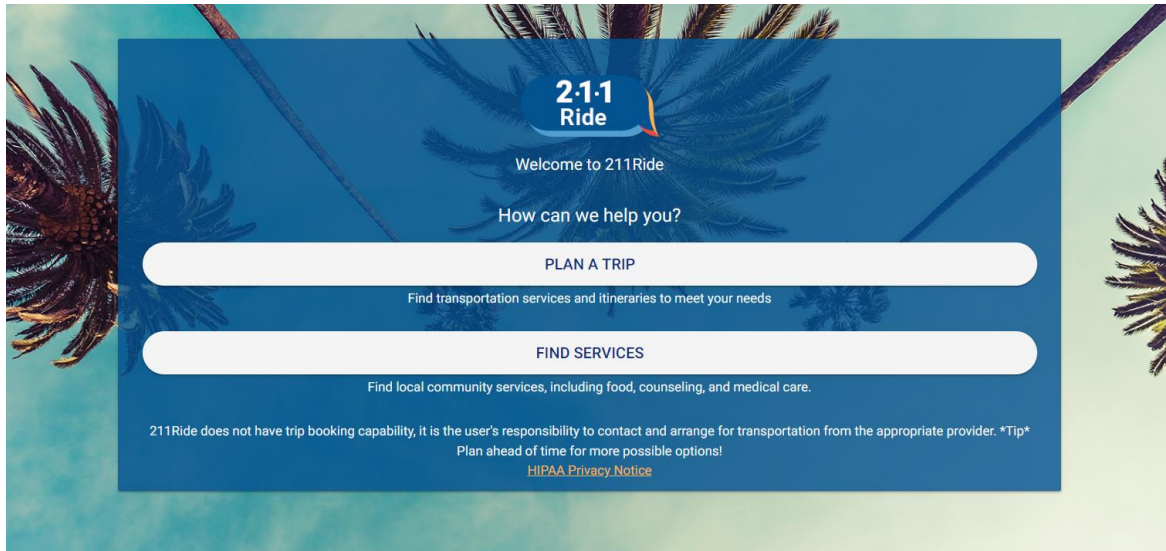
2·1·1
Ride

Welcome to 211Ride

How can we help you?

PLAN A TRIP

Find transportation services and itineraries to meet your needs

FIND SERVICES

Find local community services, including food, counseling, and medical care.

211Ride does not have trip booking capability, it is the user's responsibility to contact and arrange for transportation from the appropriate provider. *Tip* Plan ahead of time for more possible options!

HIPAA Privacy Notice